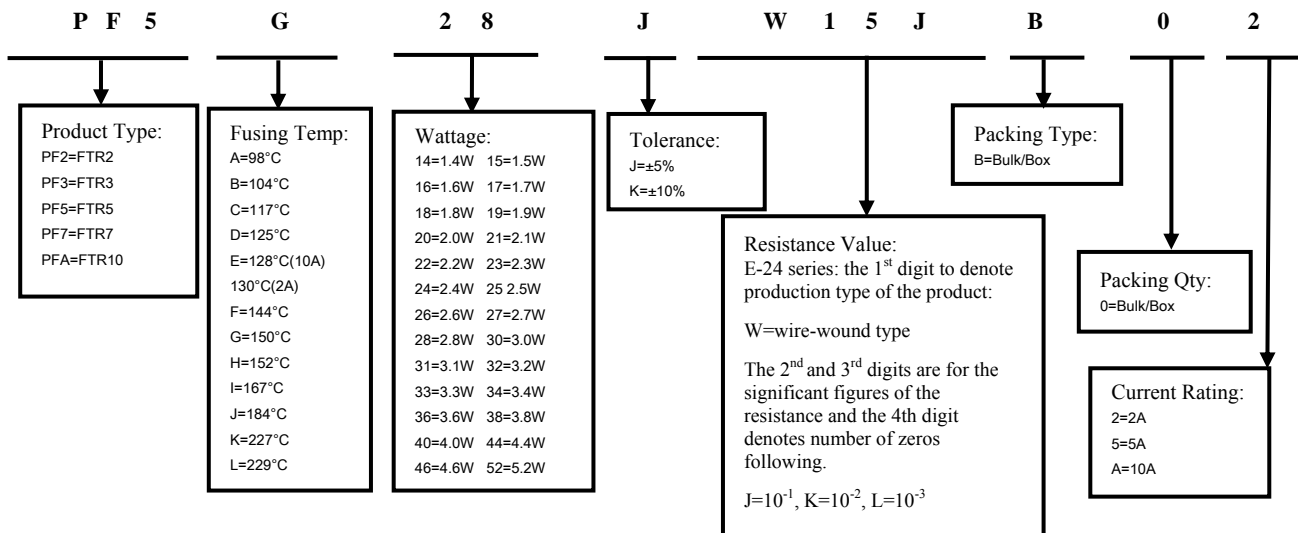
P F 5 G 2 8 J W 1 5 J B 0 2

Product Type:
PF2=FTR2
PF3=FTR3
PF5=FTR5
PF7=FTR7
PFA=FTR10

Fusing Temp:
A=98°C
B=104°C
C=117°C
D=125°C
E=128°C(10A)
130°C(2A)
F=144°C
G=150°C
H=152°C
I=167°C
J=184°C
K=227°C
L=229°C

Wattage:
14=1.4W 15=1.5W
16=1.6W 17=1.7W
18=1.8W 19=1.9W
20=2.0W 21=2.1W
22=2.2W 23=2.3W
24=2.4W 25 2.5W
26=2.6W 27=2.7W
28=2.8W 30=3.0W
31=3.1W 32=3.2W
33=3.3W 34=3.4W
36=3.6W 38=3.8W
40=4.0W 44=4.4W
46=4.6W 52=5.2W

Tolerance:
J=±5%
K=±10%

Resistance Value:
E-24 series: the 1$^{st}$ digit to denote production type of the product:

W=wire-wound type

The 2$^{nd}$ and 3$^{rd}$ digits are for the significant figures of the resistance and the 4th digit denotes number of zeros following.

J=$10^{-1}$, K=$10^{-2}$, L=$10^{-3}$

Packing Type:
B=Bulk/Box

Packing Qty:
0=Bulk/Box

Current Rating:
2=2A
5=5A
A=10A